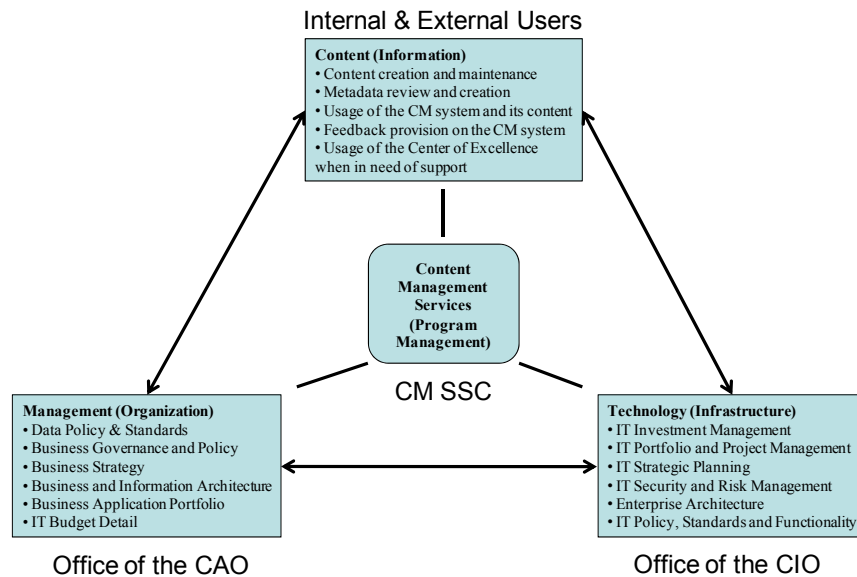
Internal & External Users

Content (Information)
• Content creation and maintenance
• Metadata review and creation
• Usage of the CM system and its content
• Feedback provision on the CM system
• Usage of the Center of Excellence when in need of support

Content Management Services (Program Management)

CM SSC

Management (Organization)
• Data Policy & Standards
• Business Governance and Policy
• Business Strategy
• Business and Information Architecture
• Business Application Portfolio
• IT Budget Detail

Office of the CAO

Technology (Infrastructure)
• IT Investment Management
• IT Portfolio and Project Management
• IT Strategic Planning
• IT Security and Risk Management
• Enterprise Architecture
• IT Policy, Standards and Functionality

Office of the CIO